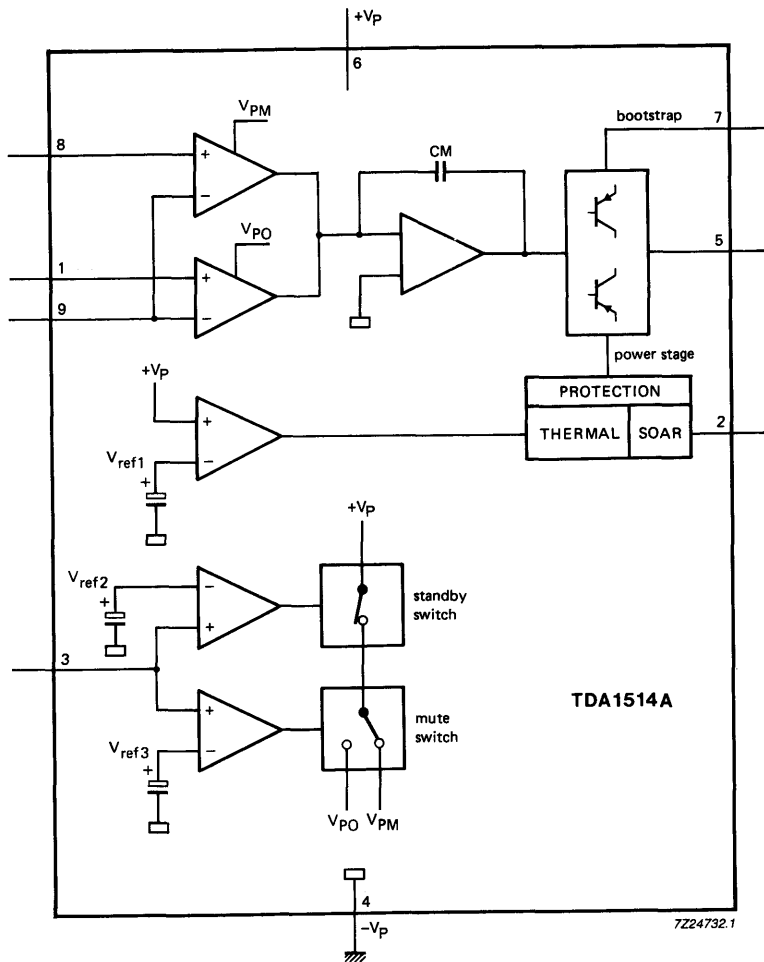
$+V_P$
6
$V_{PM}$
bootstrap
7
8
+
−
CM
$V_{PO}$
5
1
+
9
−
power stage
$+V_P$
PROTECTION
+
THERMAL
SOAR
2
$V_{ref1}$
−
+
$+V_P$
$V_{ref2}$
−
standby switch
+
+
3
+
TDA1514A
mute switch
$V_{ref3}$
−
+
$V_{PO}$
$V_{PM}$
4
$-V_P$
7Z24732.1